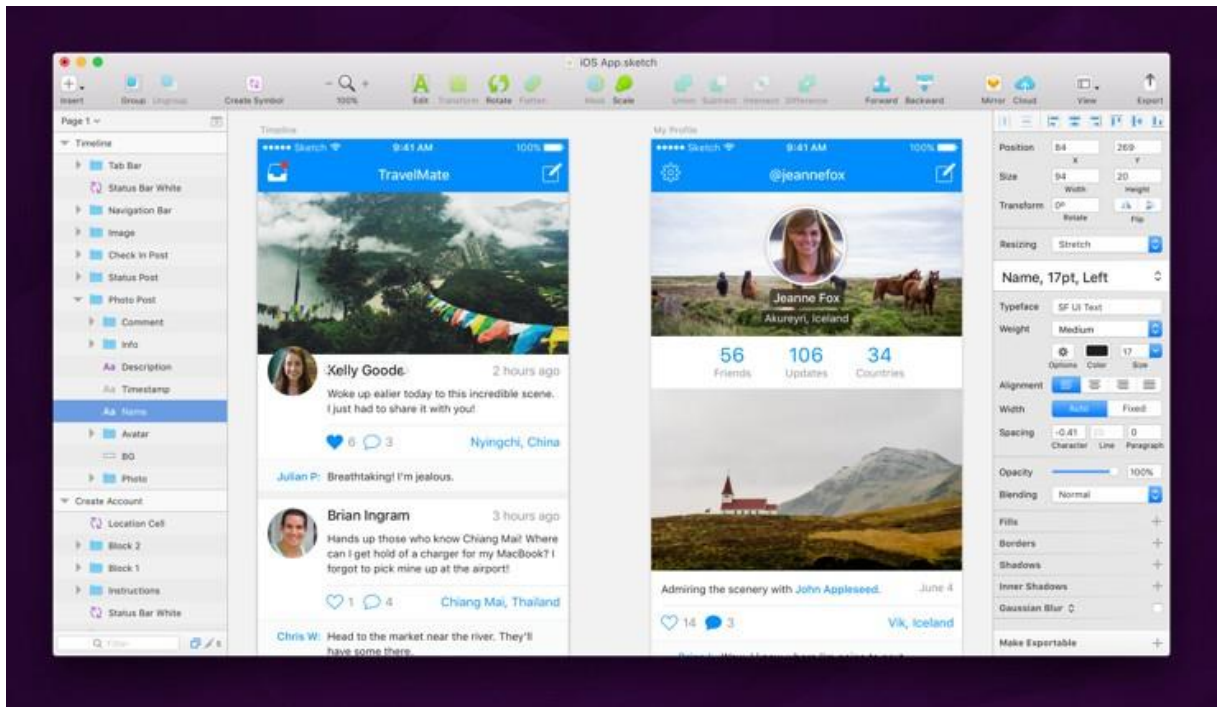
iOS App.sketch

Insert Group Ungroup Create Symbol 100% Edit Transform Rotate Flatten Mask Scale Union Subtract Intersect Difference Forward Backward Mirror Cloud View Export

Page 1

Timeline
Tab Bar
Status Bar White
Navigation Bar
Image
Check In Post
Status Post
Photo Post
Comment
Info
Description
Timestamp
Name
Avatar
BG
Photo
Create Account
Location Cell
Block 2
Block 1
Instructions
Status Bar White

Timeline

••••• Sketch 9:41 AM 100%
TravelMate

Kelly Goode 2 hours ago
Woke up earlier today to this incredible scene. I just had to share it with you!
6 3 Nyingchi, China
Julian P: Breathtaking! I'm jealous.

Brian Ingram 3 hours ago
Hands up those who know Chiang Mai! Where can I get hold of a charger for my MacBook? I forgot to pick mine up at the airport!
1 4 Chiang Mai, Thailand
Chris W: Head to the market near the river. They'll have some there.

My Profile

••••• Sketch 9:41 AM 100%
@jeannefox
Jeanne Fox
Akureyri, Iceland
56 Friends
106 Updates
34 Countries

Admiring the scenery with John Appleseed. June 4
14 3 Vik, Iceland

Position 84 269 X Y
Size 94 20 Width Height
Transform 0° Rotate Flip
Resizing Stretch
Name, 17pt, Left
Typeface SF UI Text
Weight Medium
Options Color 17 Size
Alignment
Width Auto Fixed
Spacing -0.41 0 Character Line Paragraph
Opacity 100%
Blending Normal
Fills
Borders
Shadows
Inner Shadows
Gaussian Blur
Make Exportable